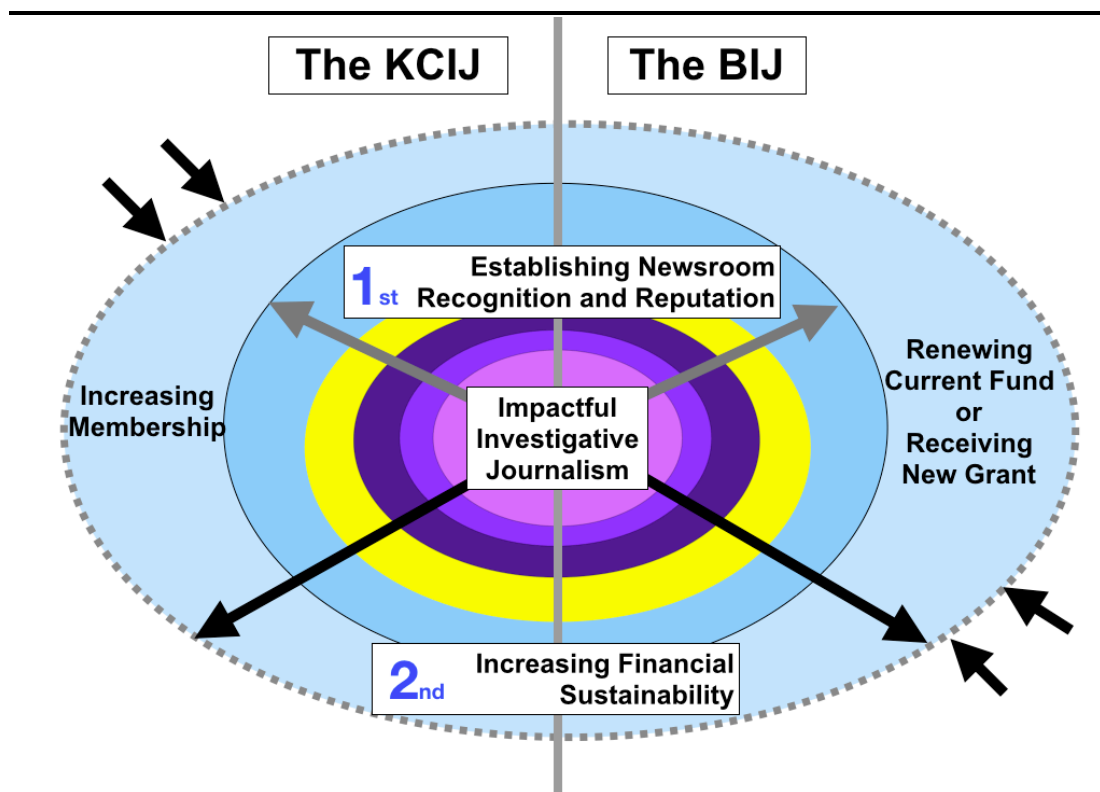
The KCIJ

The BIJ

1st Establishing Newsroom Recognition and Reputation

Increasing Membership

Impactful Investigative Journalism

Renewing Current Fund or Receiving New Grant

2nd Increasing Financial Sustainability